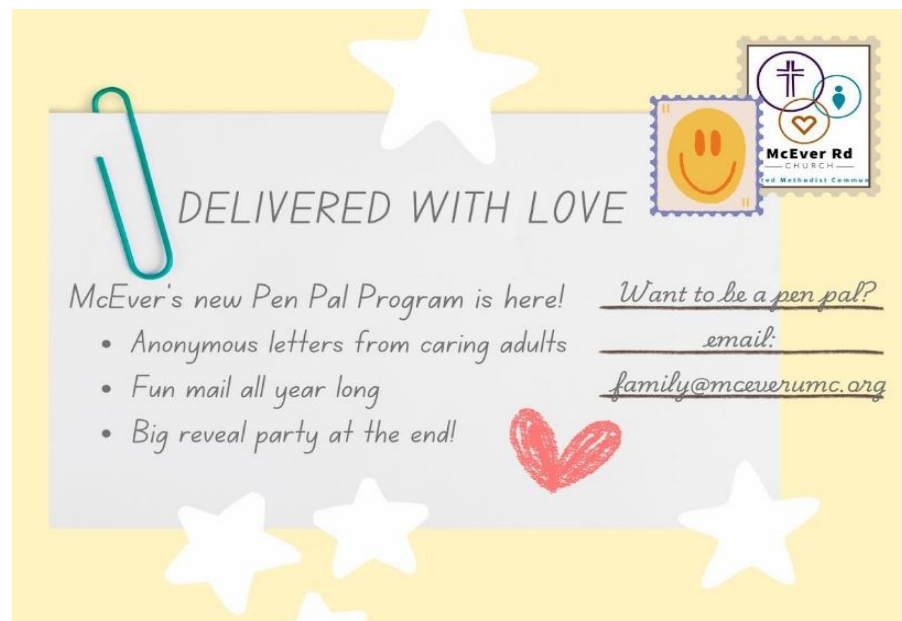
McEver Rd
CHURCH
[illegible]ted Methodist Commu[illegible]

DELIVERED WITH LOVE

McEver's new Pen Pal Program is here!
• Anonymous letters from caring adults
• Fun mail all year long
• Big reveal party at the end!

Want to be a pen pal?
email:
family@mceverumc.org